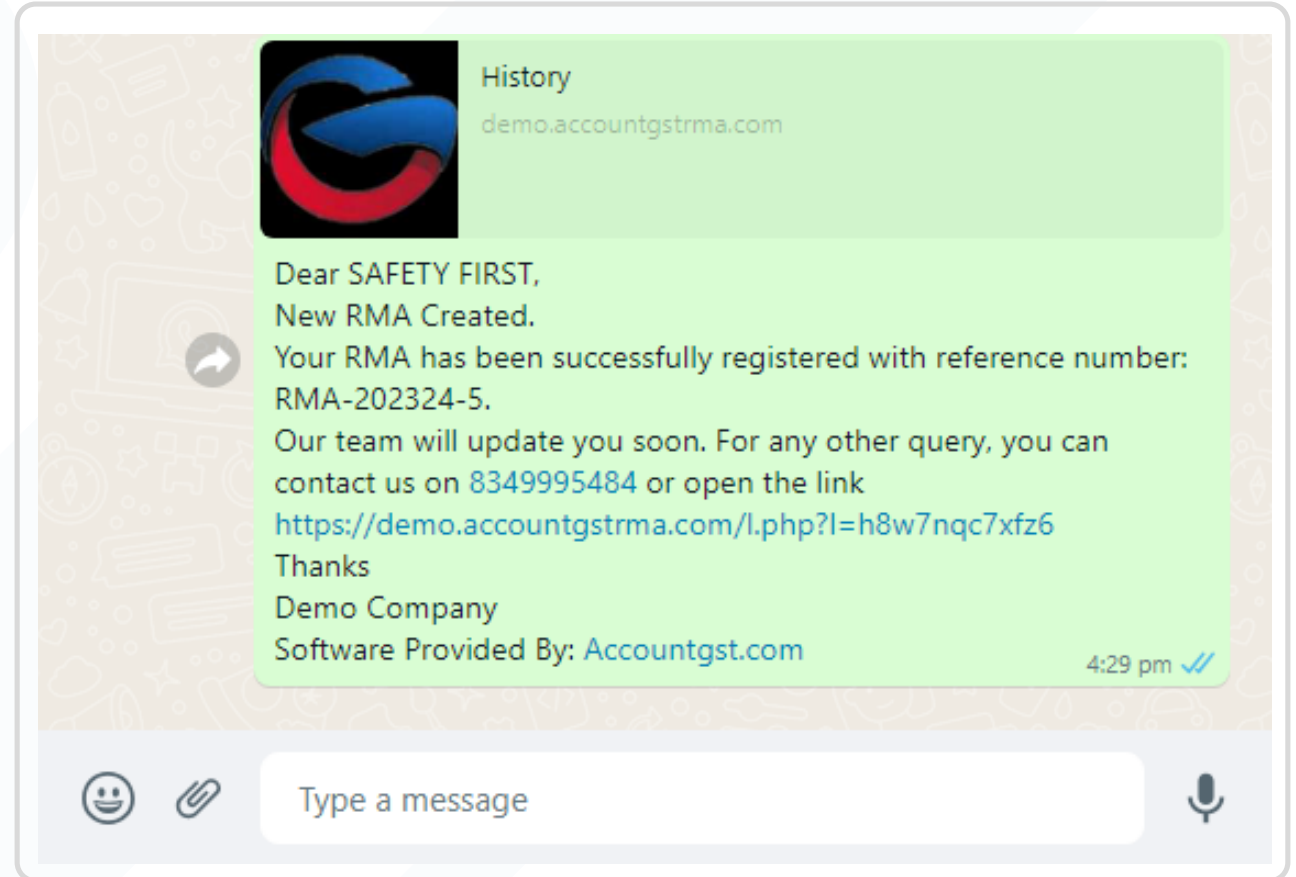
History
demo.accountgstrma.com

Dear SAFETY FIRST,
New RMA Created.
Your RMA has been successfully registered with reference number: RMA-202324-5.
Our team will update you soon. For any other query, you can contact us on 8349995484 or open the link https://demo.accountgstrma.com/l.php?l=h8w7nqc7xfz6
Thanks
Demo Company
Software Provided By: Accountgst.com

4:29 pm

Type a message